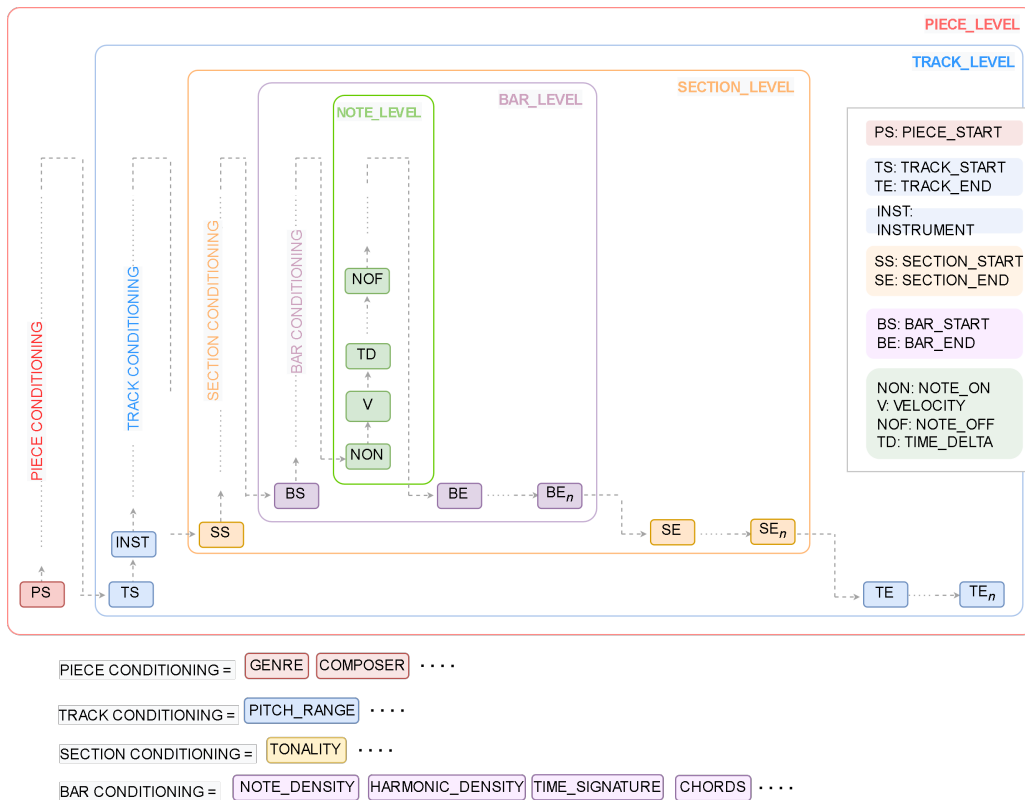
PIECE_LEVEL

TRACK_LEVEL

SECTION_LEVEL

BAR_LEVEL

NOTE_LEVEL

PIECE CONDITIONING

TRACK CONDITIONING

SECTION CONDITIONING

BAR CONDITIONING

NOF

TD

V

NON

BS

BE

$BE_n$

SS

SE

$SE_n$

INST

PS

TS

TE

$TE_n$

PS: PIECE_START

TS: TRACK_START
TE: TRACK_END

INST: INSTRUMENT

SS: SECTION_START
SE: SECTION_END

BS: BAR_START
BE: BAR_END

NON: NOTE_ON
V: VELOCITY
NOF: NOTE_OFF
TD: TIME_DELTA

PIECE CONDITIONING = GENRE COMPOSER ....

TRACK CONDITIONING = PITCH_RANGE ....

SECTION CONDITIONING = TONALITY ....

BAR CONDITIONING = NOTE_DENSITY HARMONIC_DENSITY TIME_SIGNATURE CHORDS ....